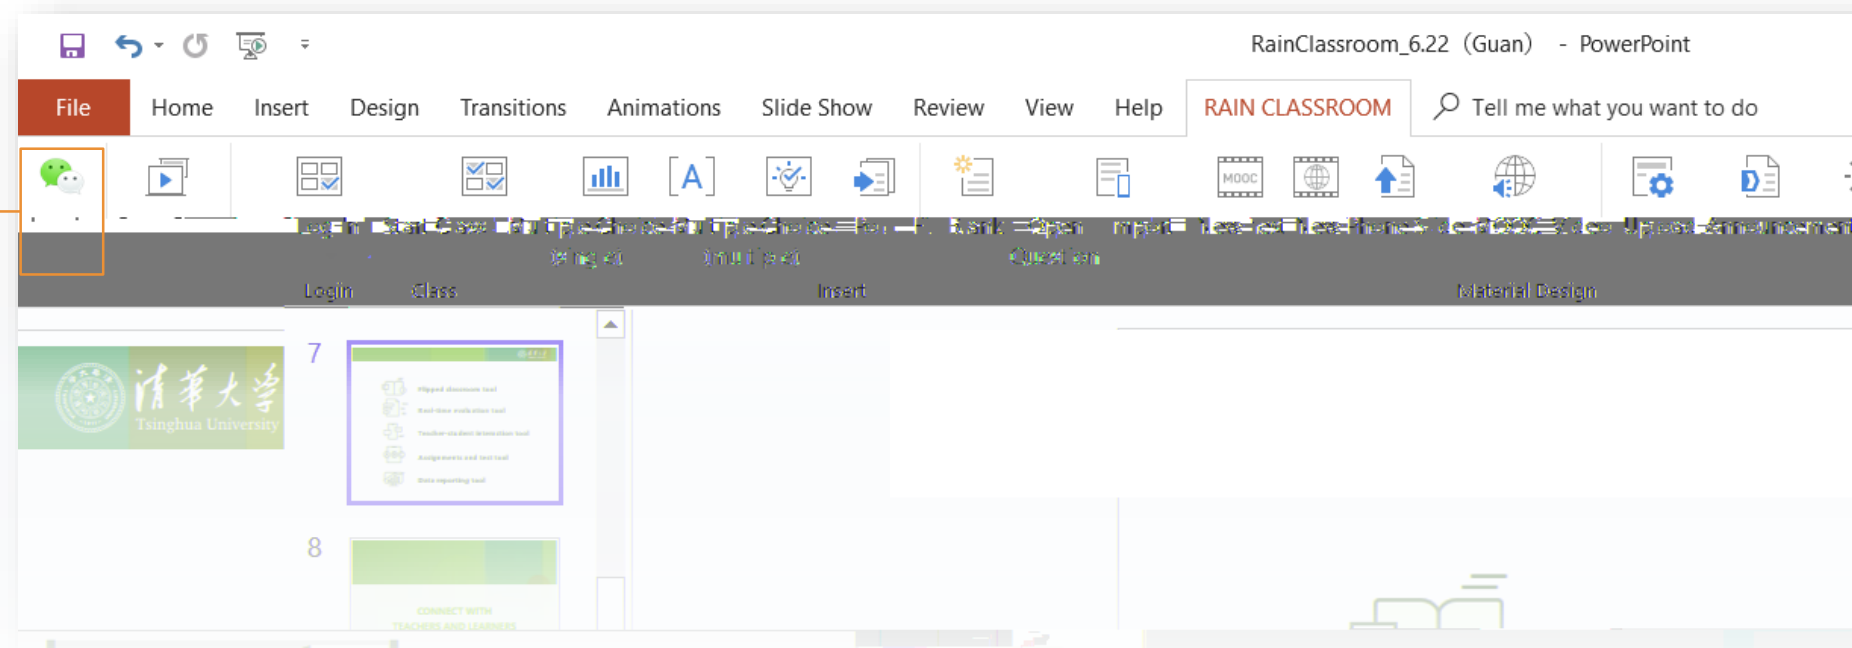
RainClassroom_6.22 (Guan) - PowerPoint

File Home Insert Design Transitions Animations Slide Show Review View Help RAIN CLASSROOM Tell me what you want to do

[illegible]

Login Class Insert Material Design

清華大學 Tsinghua University

7

Flipped classroom tool
Real-time evaluation tool
Teacher-student interaction tool
Assignments and test tool
Data reporting tool

8

CONNECT WITH
TEACHERS AND LEARNERS